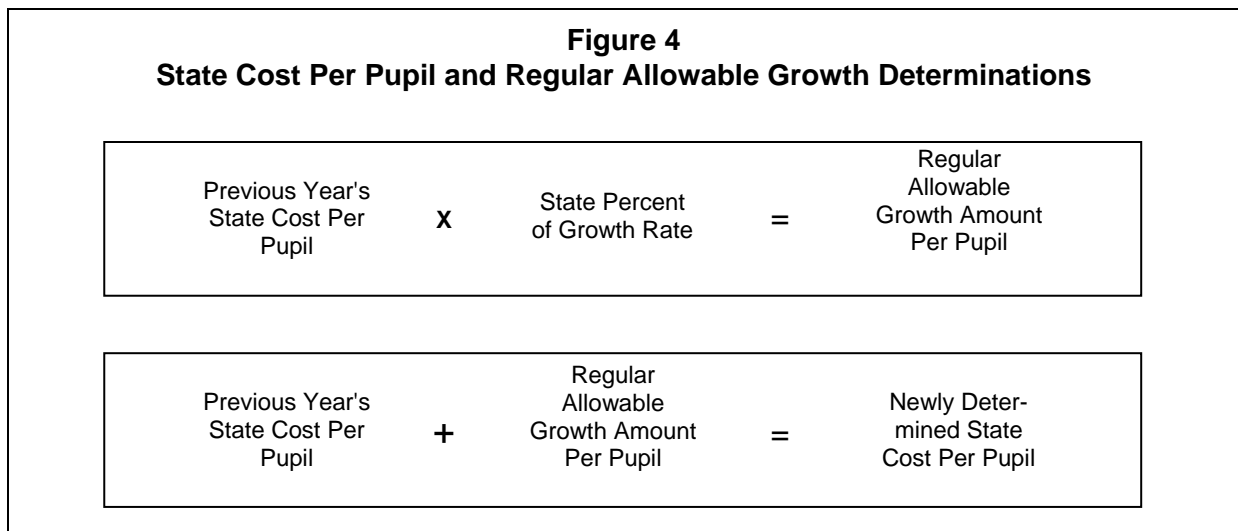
**Figure 4**
**State Cost Per Pupil and Regular Allowable Growth Determinations**

Previous Year's State Cost Per Pupil **X** State Percent of Growth Rate **=** Regular Allowable Growth Amount Per Pupil

Previous Year's State Cost Per Pupil **+** Regular Allowable Growth Amount Per Pupil **=** Newly Determined State Cost Per Pupil